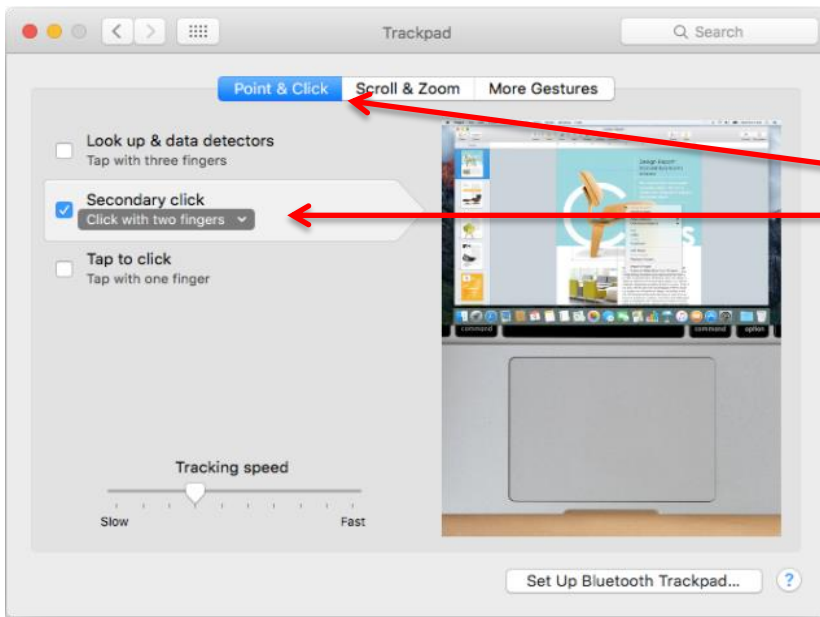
Trackpad

Search

Point & Click | Scroll & Zoom | More Gestures

Look up & data detectors
Tap with three fingers

Secondary click
Click with two fingers

Tap to click
Tap with one finger

Tracking speed

Slow

Fast

command

command

option

Set Up Bluetooth Trackpad...

?